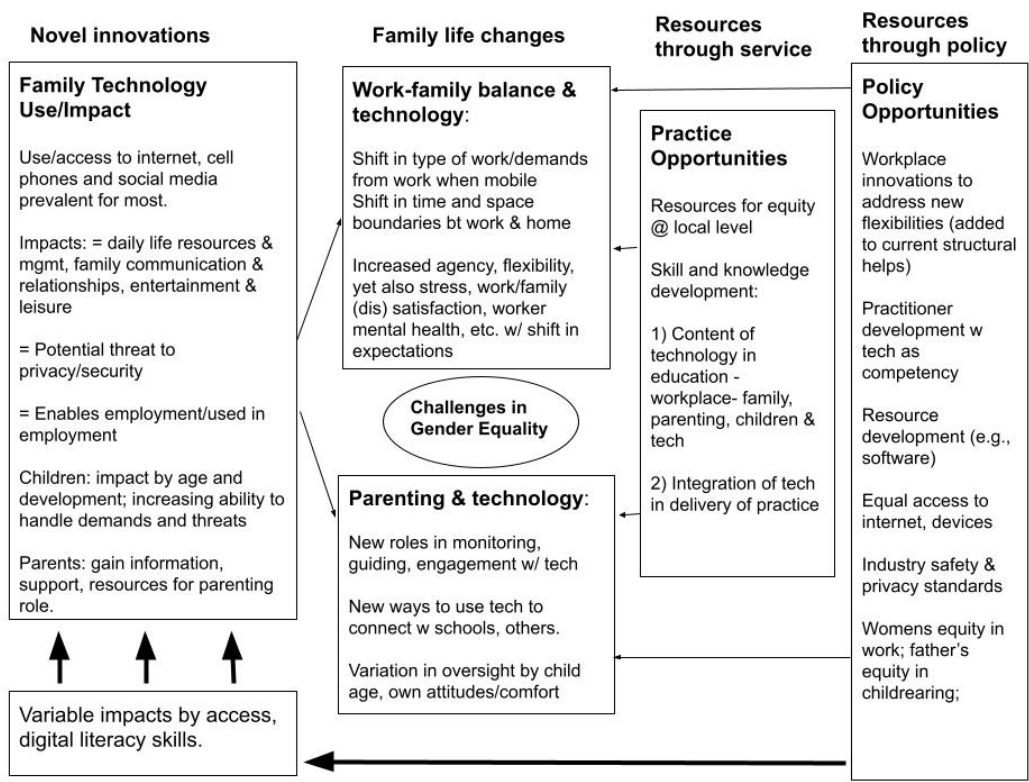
Novel innovations

Family life changes

Resources through service

Resources through policy

Family Technology Use/Impact

Use/access to internet, cell phones and social media prevalent for most.

Impacts: = daily life resources & mgmt, family communication & relationships, entertainment & leisure

= Potential threat to privacy/security

= Enables employment/used in employment

Children: impact by age and development; increasing ability to handle demands and threats

Parents: gain information, support, resources for parenting role.

Variable impacts by access, digital literacy skills.

Work-family balance & technology:

Shift in type of work/demands from work when mobile
Shift in time and space boundaries bt work & home

Increased agency, flexibility, yet also stress, work/family (dis) satisfaction, worker mental health, etc. w/ shift in expectations

Challenges in Gender Equality

Parenting & technology:

New roles in monitoring, guiding, engagement w/ tech

New ways to use tech to connect w schools, others.

Variation in oversight by child age, own attitudes/comfort

Practice Opportunities

Resources for equity @ local level

Skill and knowledge development:

1) Content of technology in education - workplace- family, parenting, children & tech

2) Integration of tech in delivery of practice

Policy Opportunities

Workplace innovations to address new flexibilities (added to current structural helps)

Practitioner development w tech as competency

Resource development (e.g., software)

Equal access to internet, devices

Industry safety & privacy standards

Womens equity in work; father's equity in childrearing;